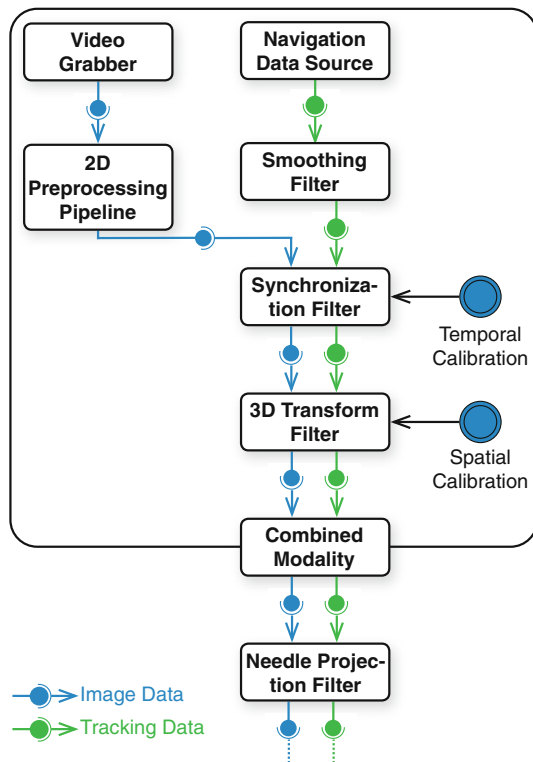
Video Grabber

Navigation Data Source

2D Preprocessing Pipeline

Smoothing Filter

Synchronization Filter

Temporal Calibration

3D Transform Filter

Spatial Calibration

Combined Modality

Needle Projection Filter

Image Data

Tracking Data